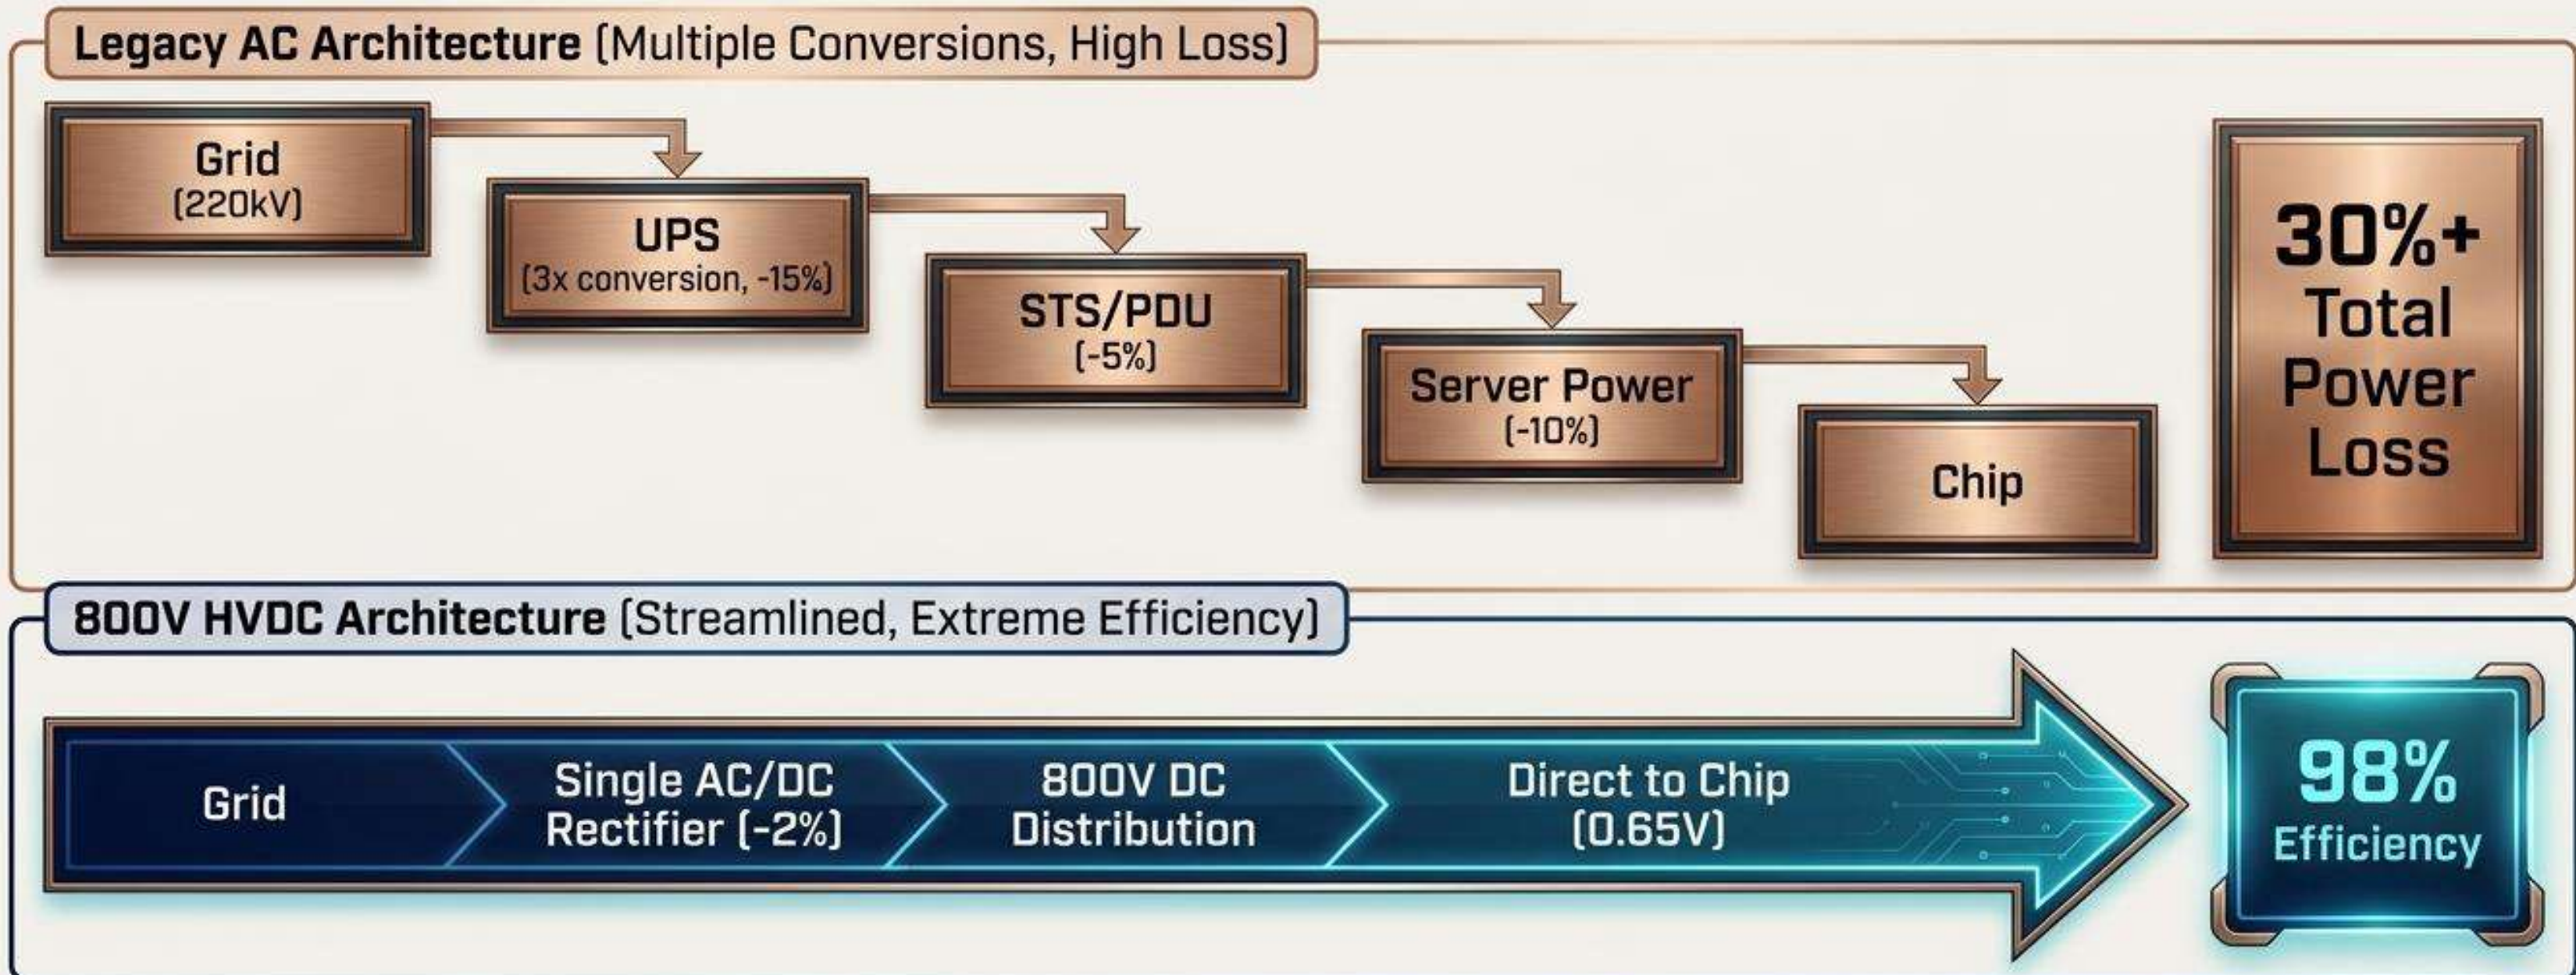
Legacy AC Architecture (Multiple Conversions, High Loss)

Grid
(220kV)

UPS
(3x conversion, -15%)

STS/PDU
(-5%)

Server Power
(-10%)

Chip

30%+
Total
Power
Loss

800V HVDC Architecture (Streamlined, Extreme Efficiency)

Grid

Single AC/DC
Rectifier (-2%)

800V DC
Distribution

Direct to Chip
(0.65V)

98%
Efficiency